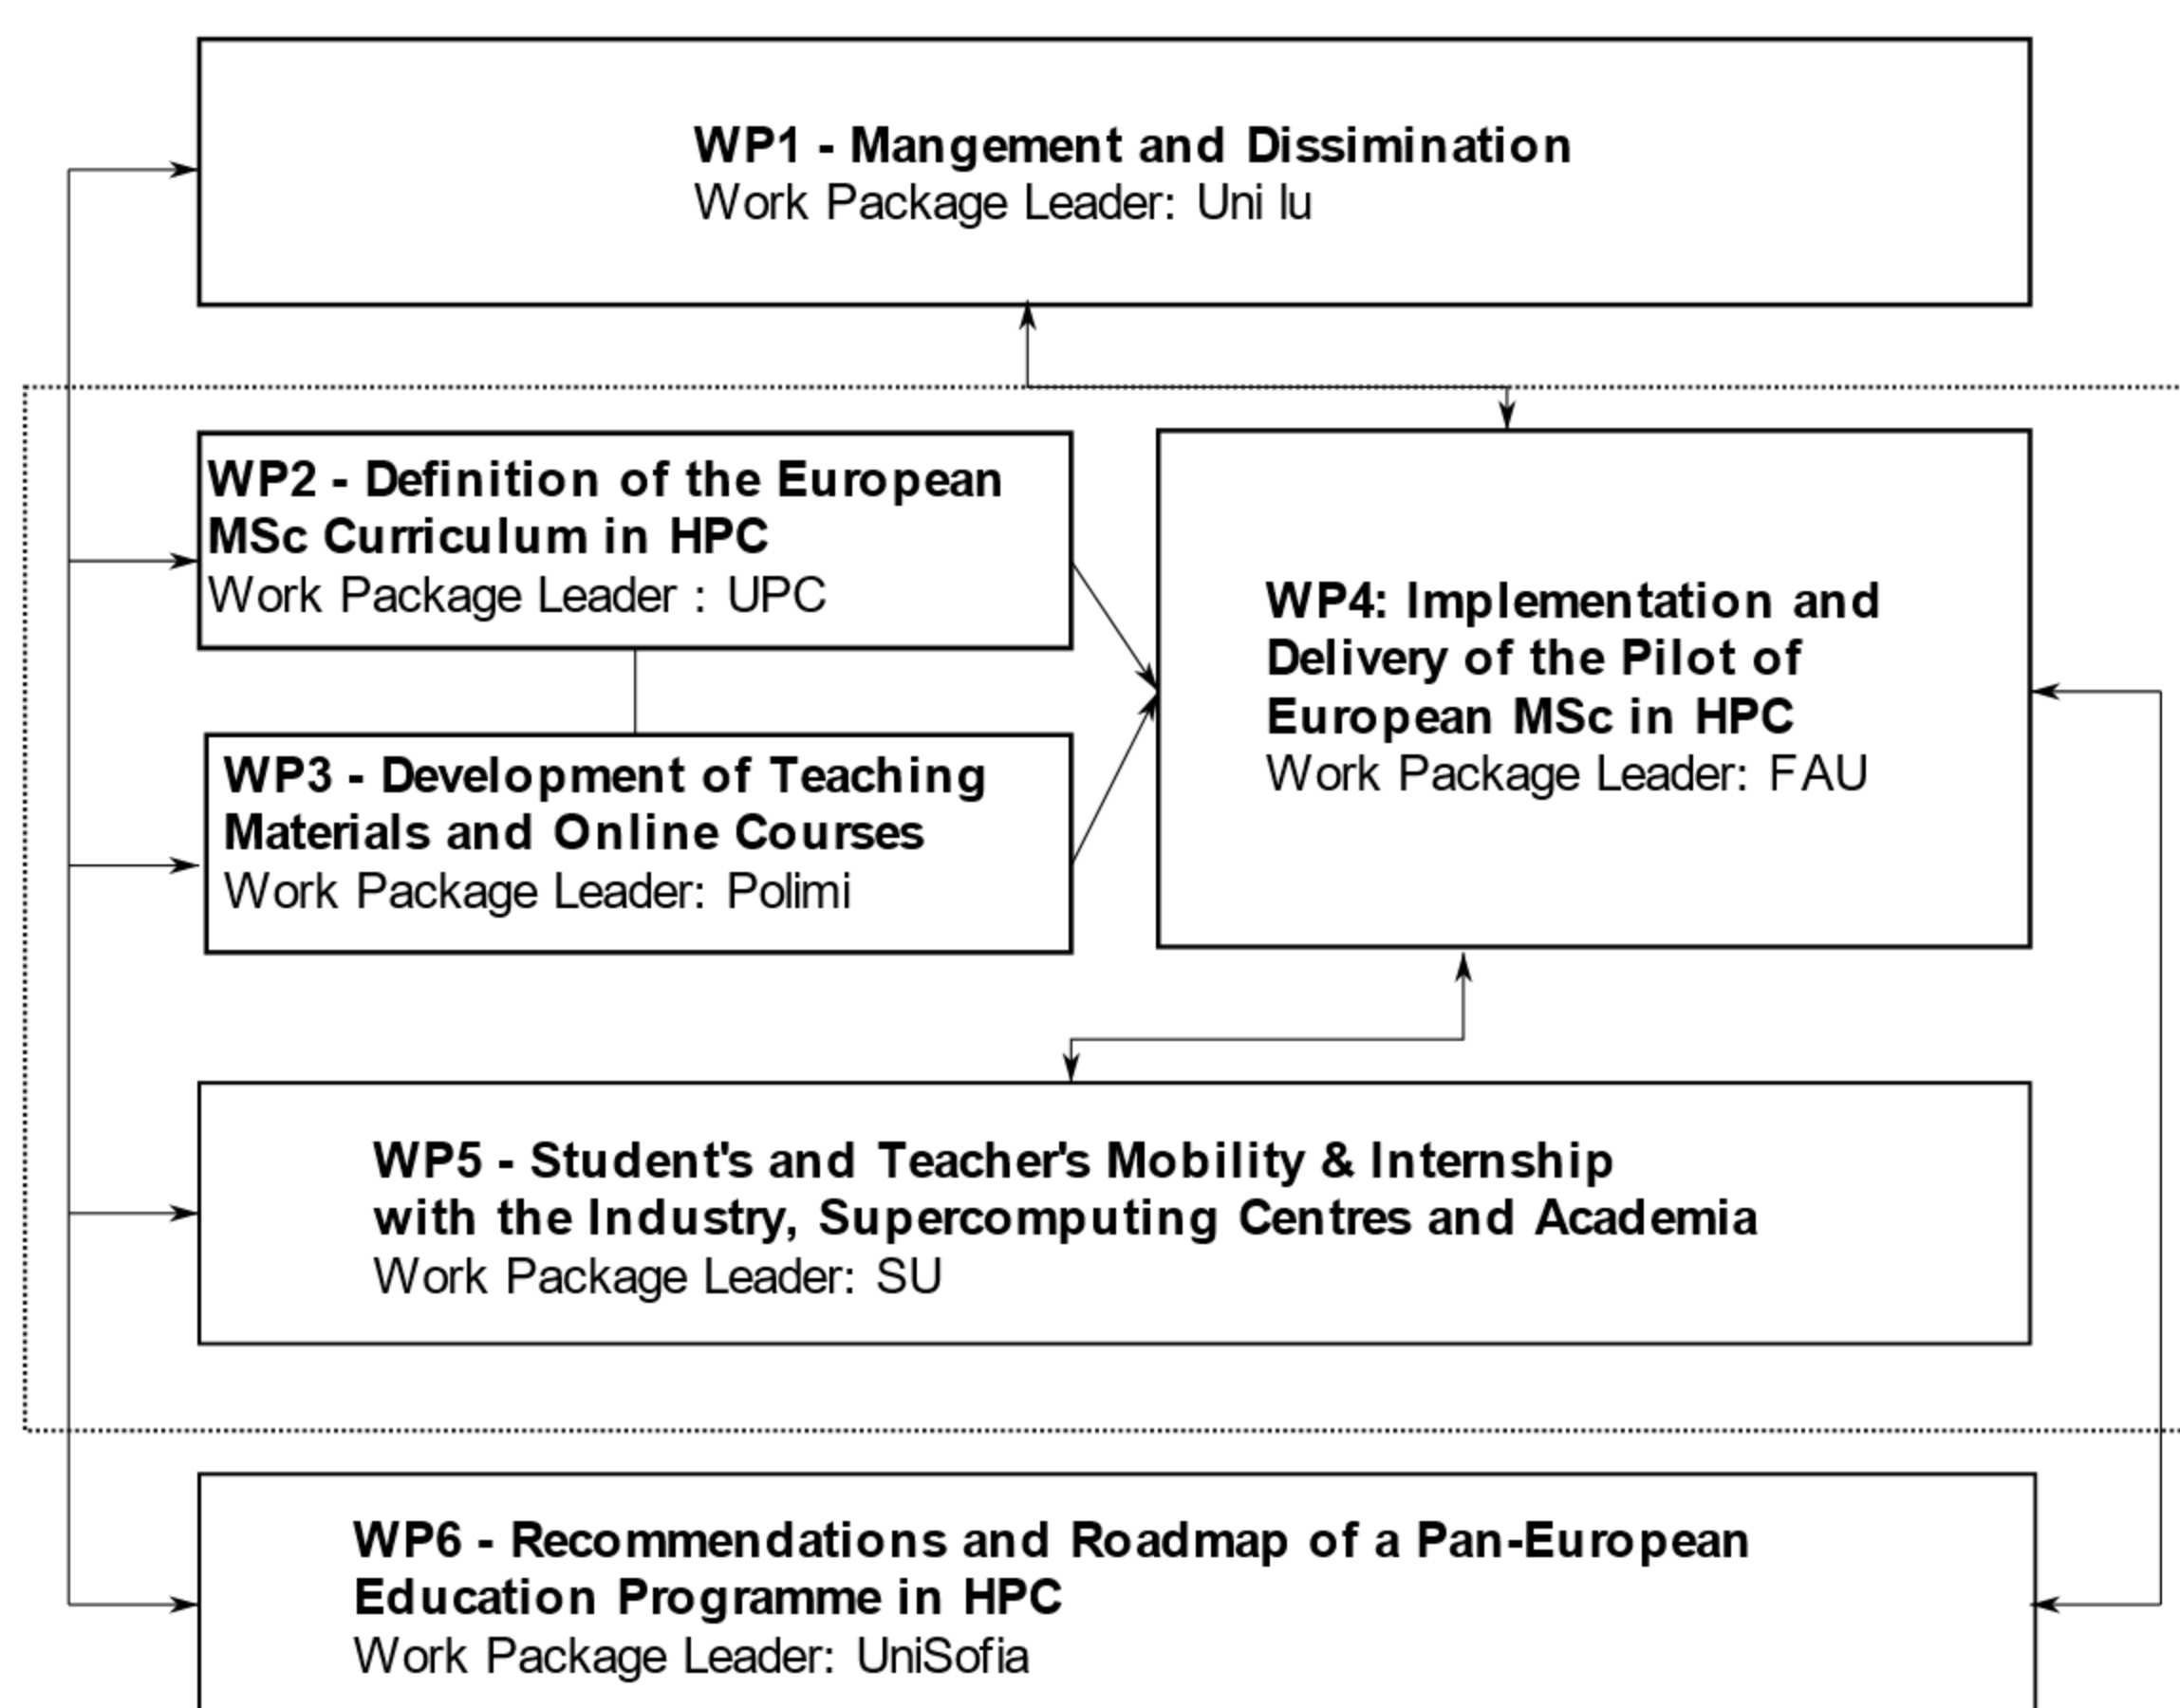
WP1 - Mangement and Dissimination
Work Package Leader: Uni lu

WP2 - Definition of the European MSc Curriculum in HPC
Work Package Leader : UPC

WP3 - Development of Teaching Materials and Online Courses
Work Package Leader: Polimi

WP4: Implementation and Delivery of the Pilot of European MSc in HPC
Work Package Leader: FAU

WP5 - Student's and Teacher's Mobility & Internship with the Industry, Supercomputing Centres and Academia
Work Package Leader: SU

WP6 - Recommendations and Roadmap of a Pan-European Education Programme in HPC
Work Package Leader: UniSofia